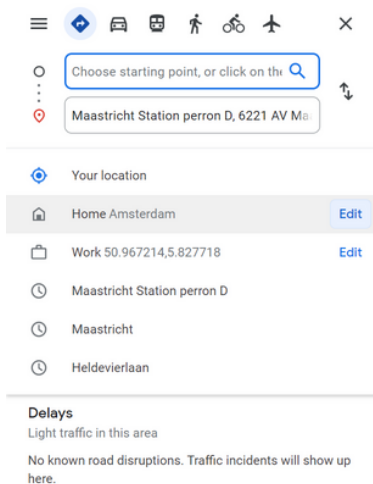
Choose starting point, or click on th

Maastricht Station perron D, 6221 AV Ma

Your location

Home Amsterdam

Edit

Work 50.967214,5.827718

Edit

Maastricht Station perron D

Maastricht

Heldevierlaan

Delays

Light traffic in this area

No known road disruptions. Traffic incidents will show up here.